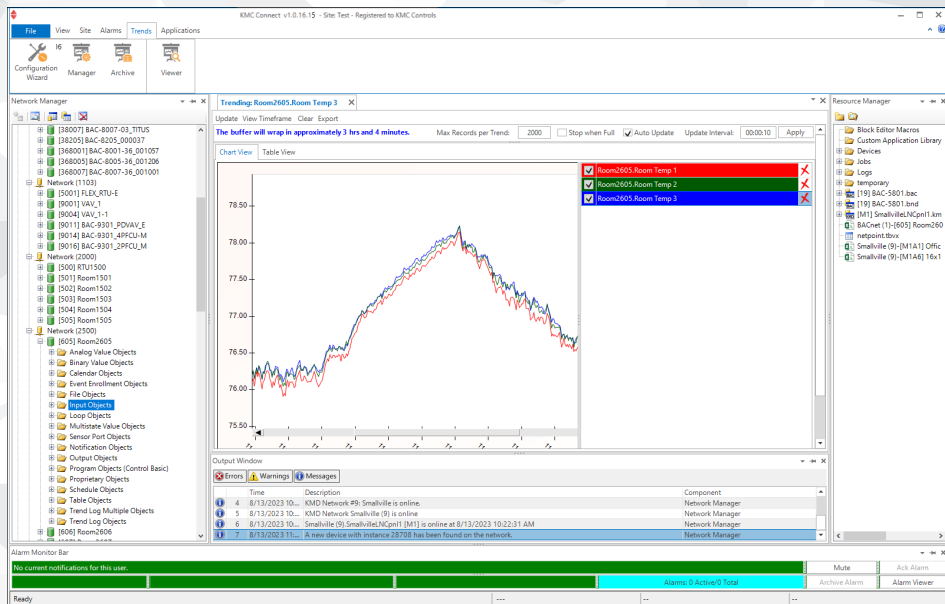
KMC Connect v1.0.16.15 - Site: Test - Registered to KMC Controls

File View Site Alarms Trends Applications

Configuration Wizard Manager Archive Viewer

Network Manager

[38007] BAC-8007-03_TITUS
[38205] BAC-8205_000037
[368001] BAC-8001-36_001057
[368005] BAC-8005-36_001206
[368007] BAC-8007-36_001001
Network (1103)
[5001] FLEX_RTU-E
[9001] VAV_1
[9004] VAV_1-1
[9011] BAC-9301_PDVAV_E
[9014] BAC-9301_4PFCU-M
[9016] BAC-9301_2PFCU_M
Network (2000)
[500] RTU1500
[501] Room1501
[502] Room1502
[503] Room1503
[504] Room1504
[505] Room1505
Network (2500)
[605] Room2605
Analog Value Objects
Binary Value Objects
Calendar Objects
Event Enrollment Objects
File Objects
Input Objects
Loop Objects
Multistate Value Objects
Sensor Port Objects
Notification Objects
Output Objects
Program Objects (Control Basic)
Proprietary Objects
Schedule Objects
Table Objects
Trend Log Multiple Objects
Trend Log Objects
[606] Room2606

Trending: Room2605.Room Temp 3

Update View Timeframe Clear Export

The buffer will wrap in approximately 3 hrs and 4 minutes.

Max Records per Trend: 2000 Stop when Full Auto Update Update Interval: 00:00:10 Apply

Chart View Table View

78.50
78.00
77.50
77.00
76.50
76.00
75.50

Room2605.Room Temp 1
Room2605.Room Temp 2
Room2605.Room Temp 3

Resource Manager

Block Editor Macros
Custom Application Library
Devices
Jobs
Logs
temporary
[19] BAC-5801.bac
[19] BAC-5801.bnd
[M1] SmallvilleLNCpnl1.km
BACnet (1)-[605] Room260
netpoint.tbvx
Smallville (9)-[M1A1] Offic
Smallville (9)-[M1A6] 16x1

Output Window

Errors Warnings Messages

| | | Time | Description | Component |
|---|---|---|---|---|
| | 4 | 8/13/2023 10:... | KMD Network #9: Smallville is online. | Network Manager |
| | 5 | 8/13/2023 10:... | KMD Network Smallville (9) is online | Network Manager |
| | 6 | 8/13/2023 10:... | Smallville (9).SmallvilleLNCpnl1 [M1] is online at 8/13/2023 10:22:31 AM | Network Manager |
| | 7 | 8/13/2023 11:... | A new device with instance 28708 has been found on the network. | Network Manager |

Alarm Monitor Bar

No current notifications for this user.

Mute Ack Alarm

Alarms: 0 Active/0 Total Archive Alarm Alarm Viewer

Ready --- ---